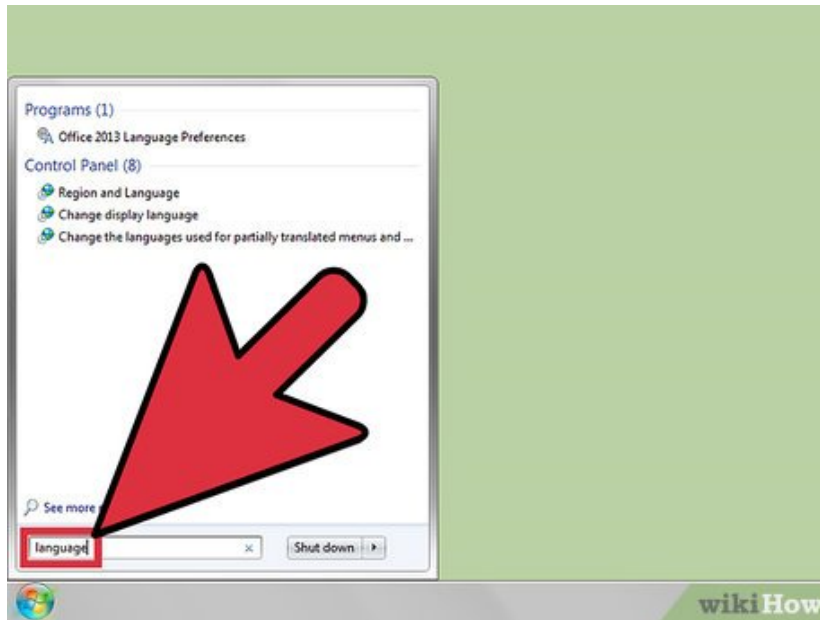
Programs (1)

Office 2013 Language Preferences

Control Panel (8)

Region and Language

Change display language

Change the languages used for partially translated menus and ...

See more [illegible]

language

×

Shut down

wikiHow